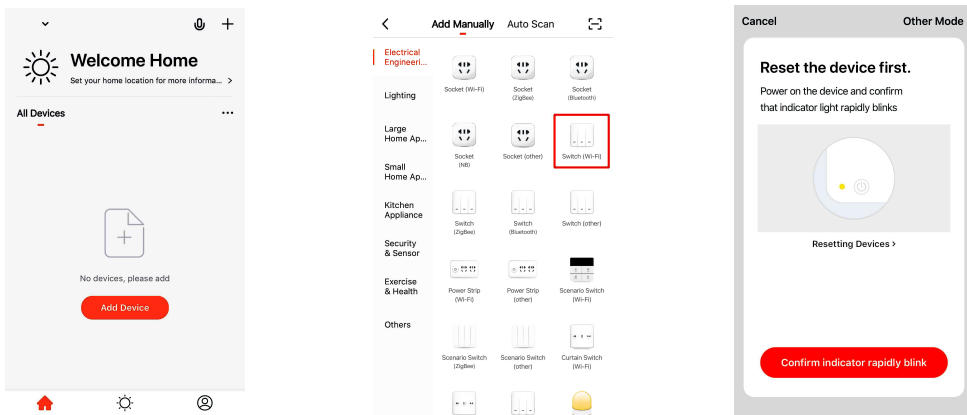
Welcome Home

Set your home location for more informa... >

All Devices ···

No devices, please add

Add Device

Add Manually   Auto Scan

Electrical Engineeri...

Lighting

Large Home Ap...

Small Home Ap...

Kitchen Appliance

Security & Sensor

Exercise & Health

Others

Socket (Wi-Fi)

Socket (ZigBee)

Socket (Bluetooth)

Socket (NB)

Socket (other)

Switch (Wi-Fi)

Switch (ZigBee)

Switch (Bluetooth)

Switch (other)

Power Strip (Wi-Fi)

Power Strip (other)

Scenario Switch (Wi-Fi)

Scenario Switch (ZigBee)

Scenario Switch (other)

Curtain Switch (Wi-Fi)

Cancel   Other Mode

Reset the device first.

Power on the device and confirm that indicator light rapidly blinks

Resetting Devices >

Confirm indicator rapidly blink